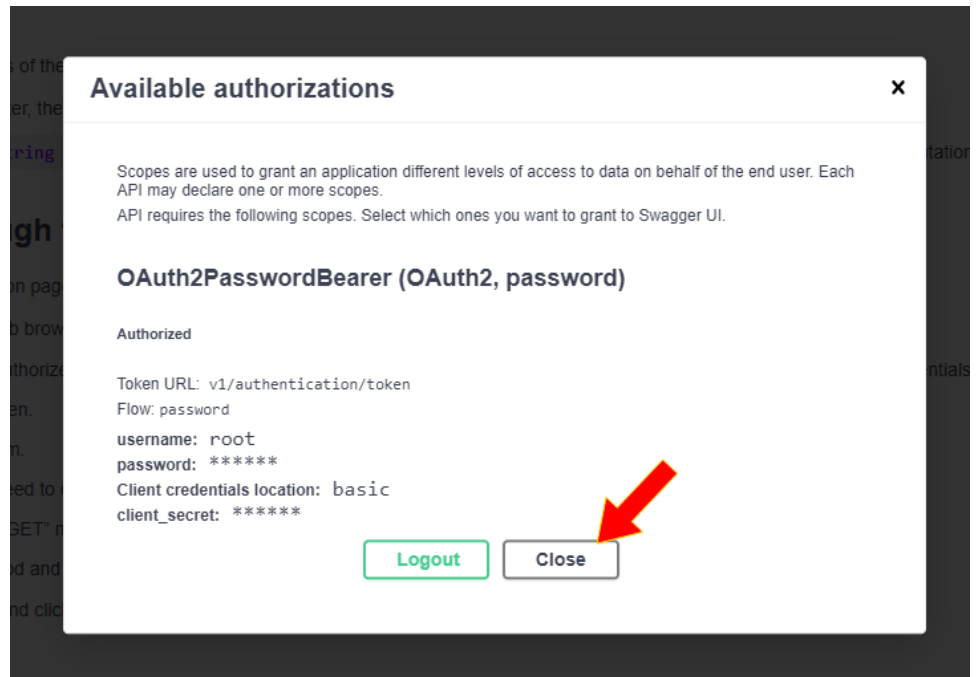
Available authorizations

×

Scopes are used to grant an application different levels of access to data on behalf of the end user. Each API may declare one or more scopes.

API requires the following scopes. Select which ones you want to grant to Swagger UI.

OAuth2PasswordBearer (OAuth2, password)

Authorized

Token URL: v1/authentication/token

Flow: password

username: root

password: ******

Client credentials location: basic

client_secret: ******

Logout

Close